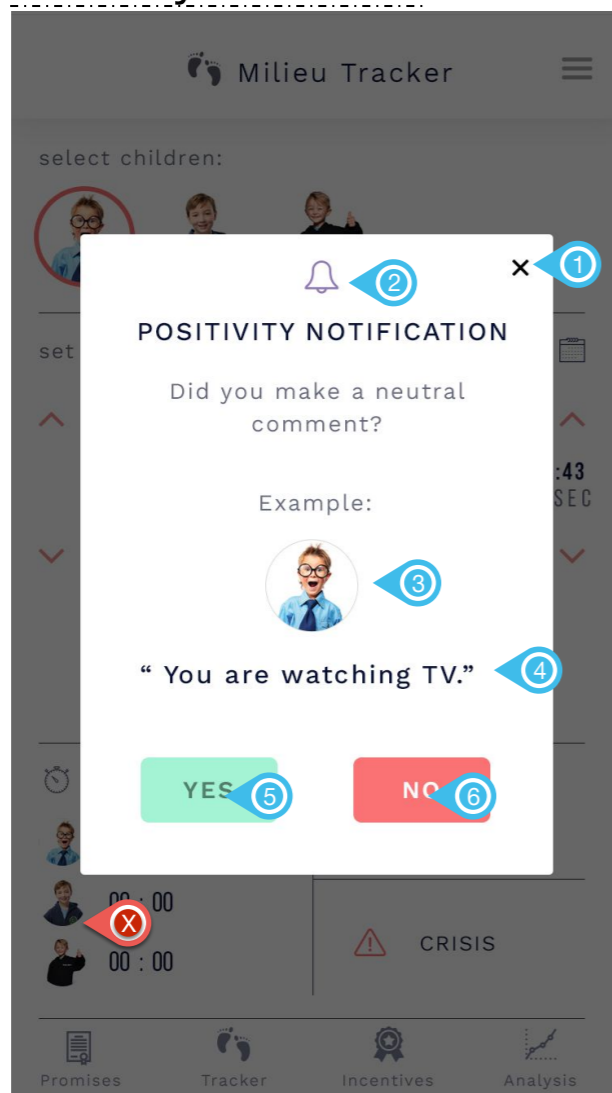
Milieu Tracker

select children:

set

:43
SEC

× 1

2

POSITIVITY NOTIFICATION

Did you make a neutral comment?

Example:

3

“ You are watching TV.” 4

YES 5

NO 6

00 : 00

X

00 : 00

CRISIS

Promises

Tracker

Incentives

Analysis